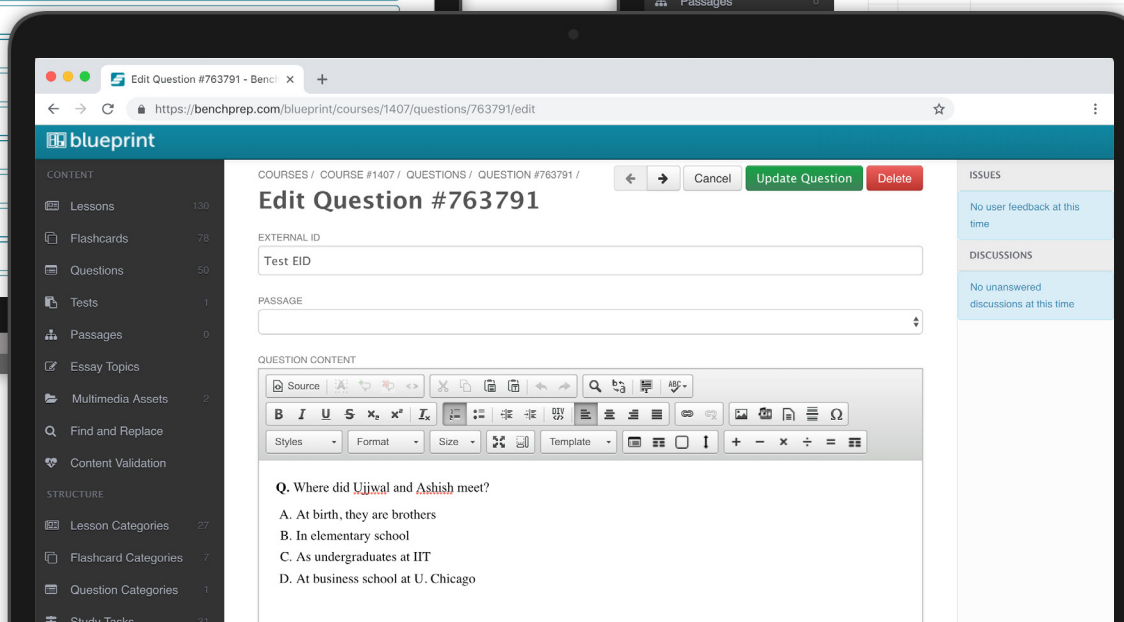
Passages 0

Edit Question #763791 - Bench ×

https://benchprep.com/blueprint/courses/1407/questions/763791/edit

blueprint

CONTENT
Lessons 130
Flashcards 78
Questions 50
Tests 1
Passages 0
Essay Topics
Multimedia Assets 2
Find and Replace
Content Validation
STRUCTURE
Lesson Categories 27
Flashcard Categories 7
Question Categories 1
Study Tasks 31

COURSES / COURSE #1407 / QUESTIONS / QUESTION #763791 /

Edit Question #763791

Cancel Update Question Delete

EXTERNAL ID
Test EID

PASSAGE

QUESTION CONTENT

Source

Styles Format Size Template

**Q.** Where did Ujjwal and Ashish meet?

A. At birth, they are brothers
B. In elementary school
C. As undergraduates at IIT
D. At business school at U. Chicago

ISSUES
No user feedback at this time

DISCUSSIONS
No unanswered discussions at this time